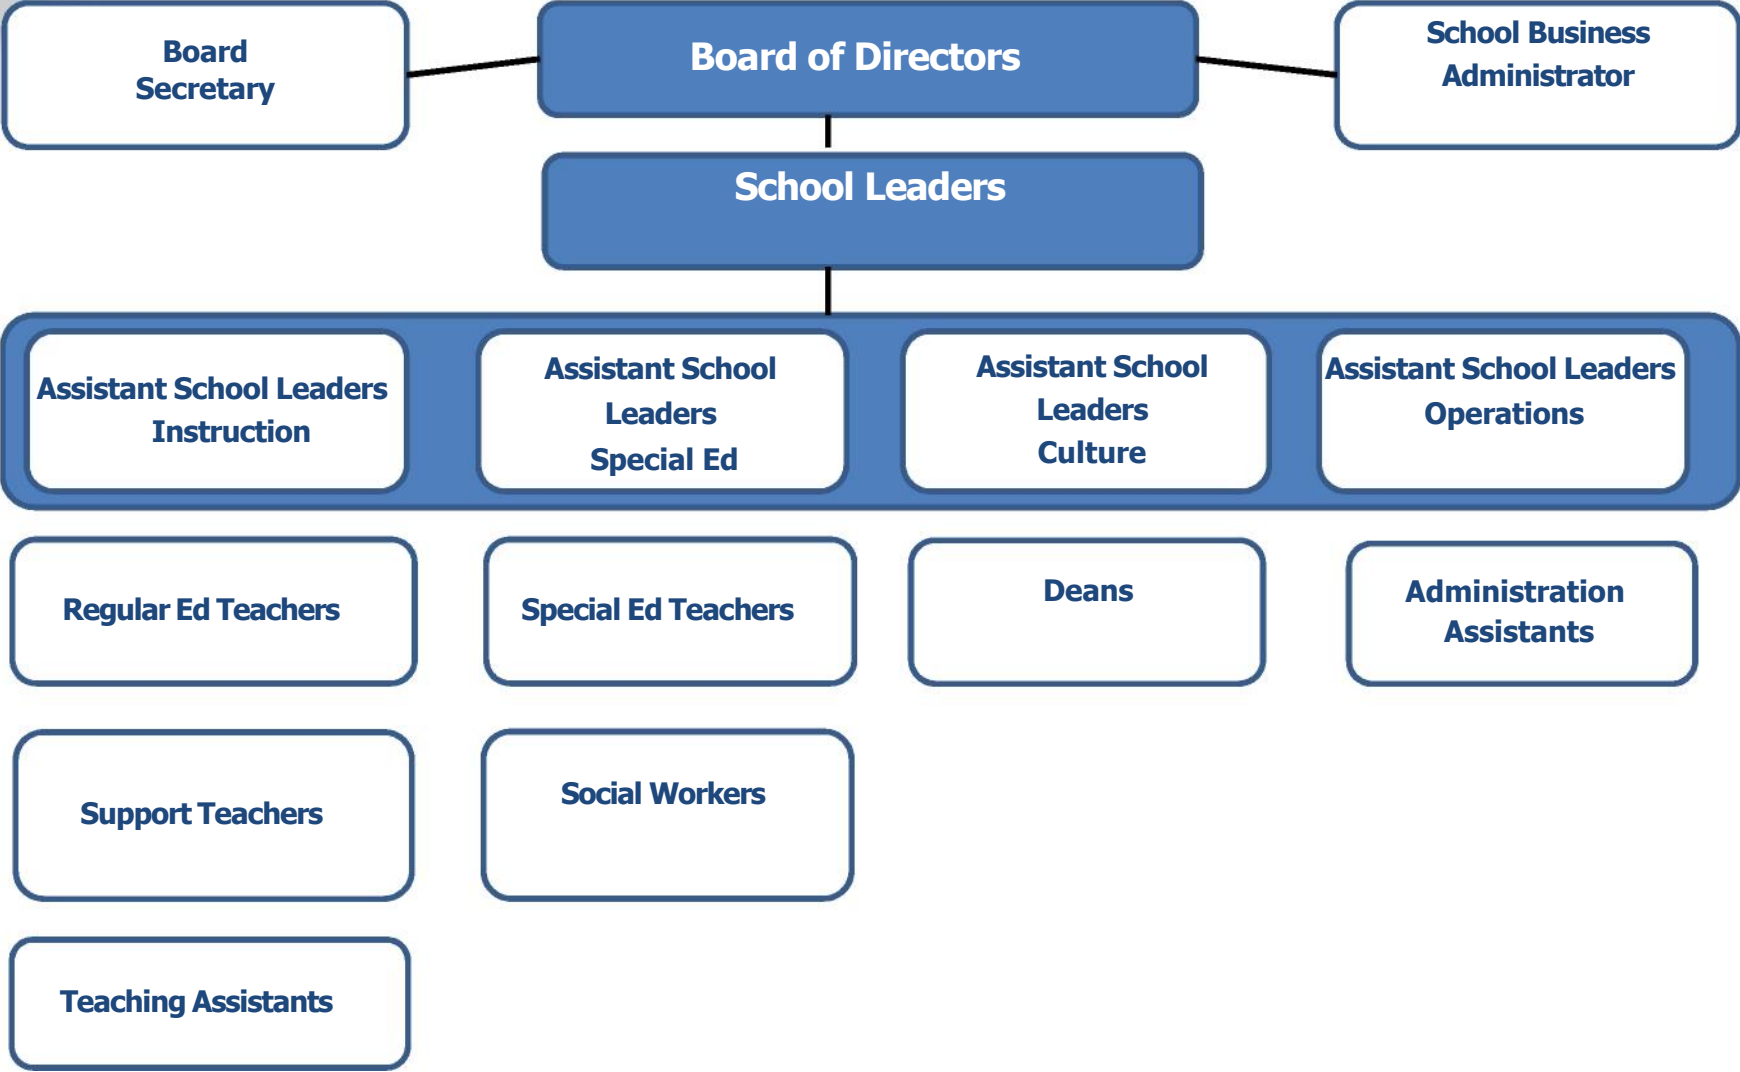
Board Secretary

Board of Directors

School Business Administrator

School Leaders

Assistant School Leaders Instruction

Assistant School Leaders Special Ed

Assistant School Leaders Culture

Assistant School Leaders Operations

Regular Ed Teachers

Special Ed Teachers

Deans

Administration Assistants

Support Teachers

Social Workers

Teaching Assistants